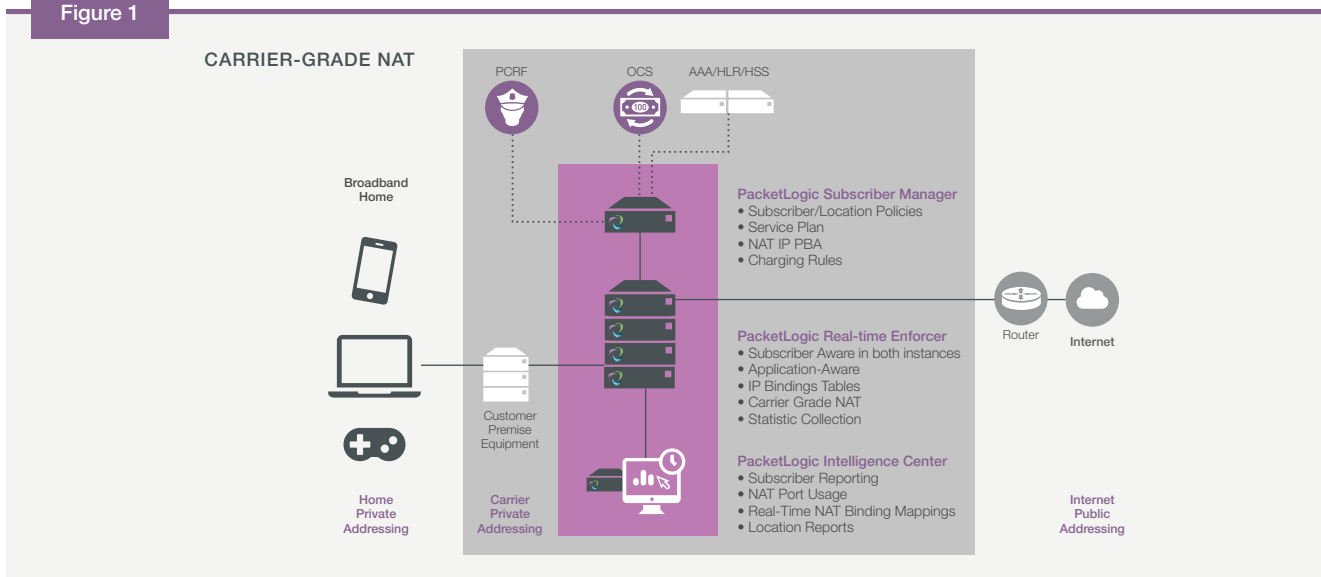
Figure 1

CARRIER-GRADE NAT

PCRF

OCS

100

AAA/HLR/HSS

Broadband Home

PacketLogic Subscriber Manager
• Subscriber/Location Policies
• Service Plan
• NAT IP PBA
• Charging Rules

PacketLogic Real-time Enforcer
• Subscriber Aware in both instances
• Application-Aware
• IP Bindings Tables
• Carrier Grade NAT
• Statistic Collection

Router

Internet

Customer Premise Equipment

PacketLogic Intelligence Center
• Subscriber Reporting
• NAT Port Usage
• Real-Time NAT Binding Mappings
• Location Reports

Home Private Addressing

Carrier Private Addressing

Internet Public Addressing